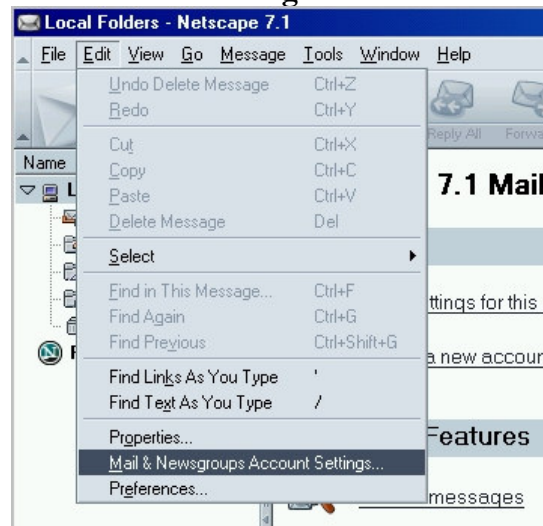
Local Folders - Netscape 7.1

File Edit View Go Message Tools Window Help

Undo Delete Message Ctrl+Z
Redo Ctrl+Y
Cut Ctrl+X
Copy Ctrl+C
Paste Ctrl+V
Delete Message Del
Select
Find in This Message... Ctrl+F
Find Again Ctrl+G
Find Previous Ctrl+Shift+G
Find Links As You Type '
Find Text As You Type /
Properties...
Mail & Newsgroups Account Settings...
Preferences...

Reply All Forwa

Name

7.1 Mail

ttings for this

a new accour

Features

messages